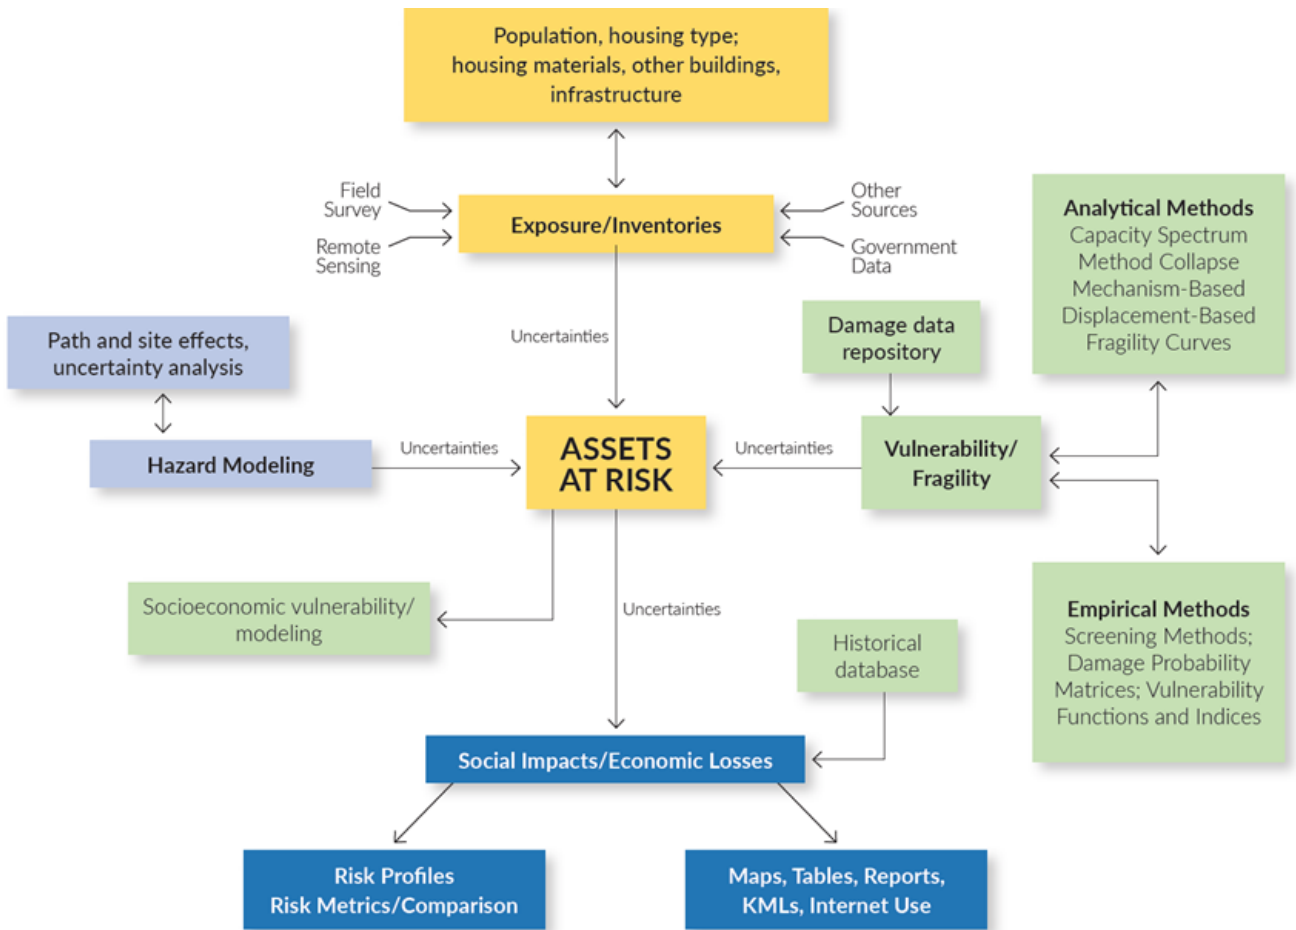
Population, housing type; housing materials, other buildings, infrastructure

Field Survey

Remote Sensing

Exposure/Inventories

Other Sources

Government Data

Analytical Methods
Capacity Spectrum Method Collapse Mechanism-Based Displacement-Based Fragility Curves

Path and site effects, uncertainty analysis

Uncertainties

Damage data repository

Hazard Modeling

Uncertainties

ASSETS AT RISK

Uncertainties

Vulnerability/ Fragility

Socioeconomic vulnerability/ modeling

Uncertainties

Empirical Methods
Screening Methods; Damage Probability Matrices; Vulnerability Functions and Indices

Historical database

Social Impacts/Economic Losses

Risk Profiles
Risk Metrics/Comparison

Maps, Tables, Reports, KMLs, Internet Use